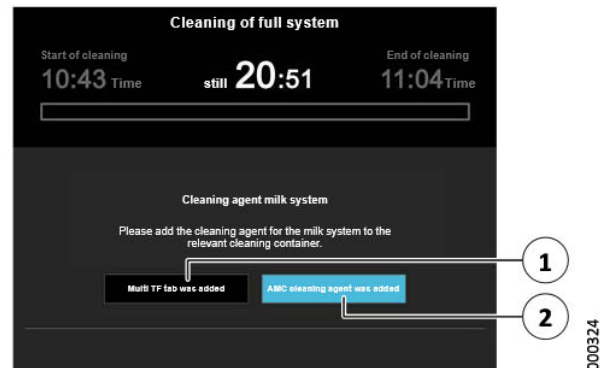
Cleaning of full system

Start of cleaning
10:43 Time

still 20:51

End of cleaning
11:04 Time

Cleaning agent milk system

Please add the cleaning agent for the milk system to the relevant cleaning container.

Multi TF tab was added

AMC cleaning agent was added

1

2

000324